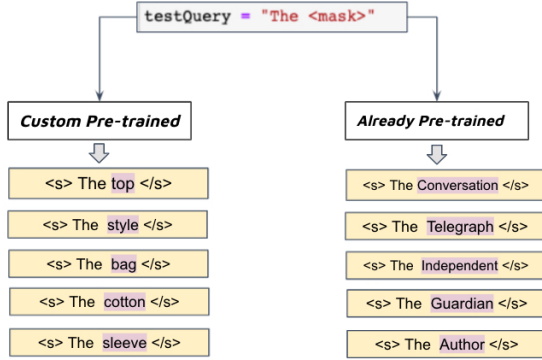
testQuery = "The <mask>"

Custom Pre-trained

<s> The top </s>

<s> The style </s>

<s> The bag </s>

<s> The cotton </s>

<s> The sleeve </s>

Already Pre-trained

<s> The Conversation </s>

<s> The Telegraph </s>

<s> The Independent </s>

<s> The Guardian </s>

<s> The Author </s>